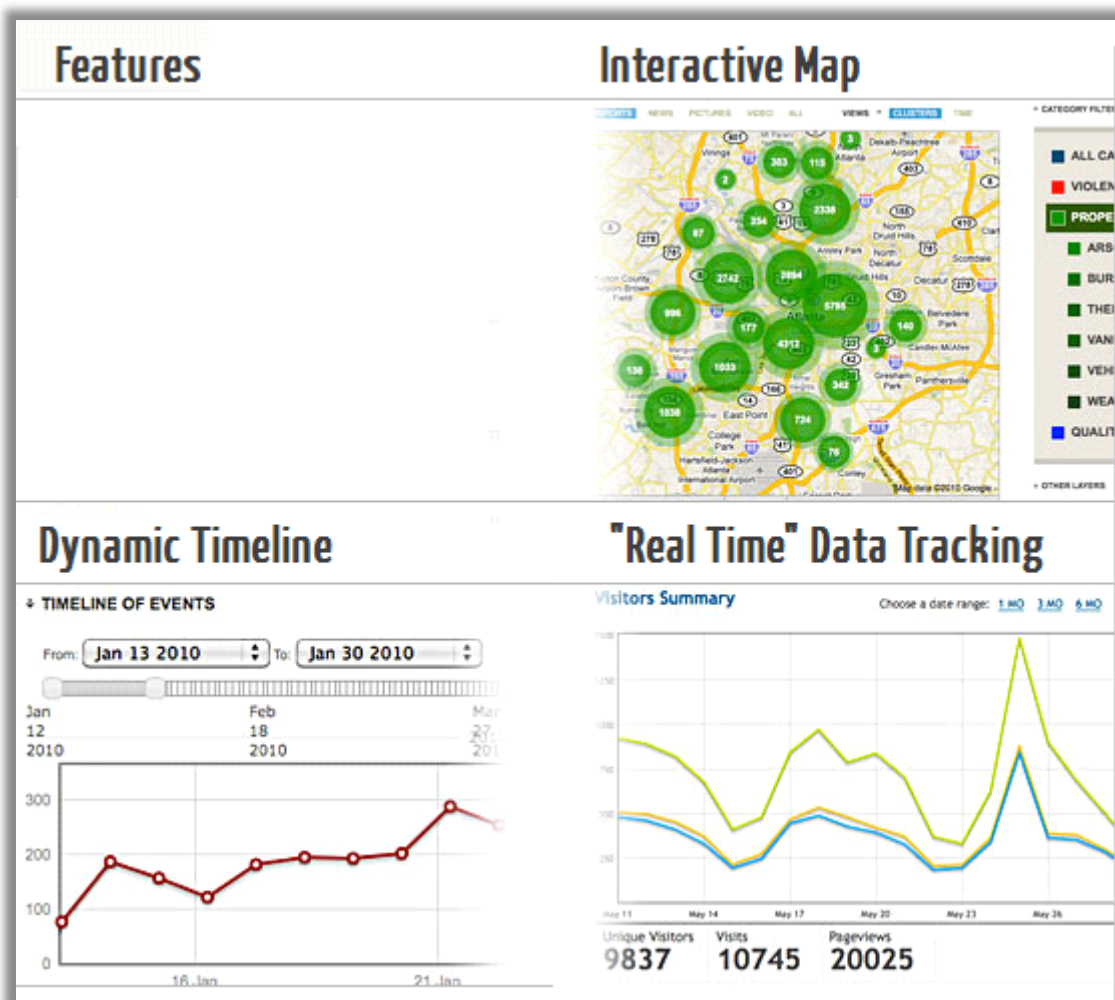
Features

Interactive Map

REPORTS NEWS PICTURES VIDEO ALL VIEWS CLUSTERS TIME

CATEGORY FILTER

ALL CA
VIOLEN
PROPE
ARS
BUR
THE
VAN
VEH
WEA
QUALIT

OTHER LAYERS

303 115 2 2338 254 87 2742 2894 5795 996 177 4312 140 1033 138 342 1038 724 76

Dynamic Timeline

TIMELINE OF EVENTS

From: Jan 13 2010 To: Jan 30 2010

Jan 12 2010
Feb 18 2010
Mar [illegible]

300
200
100
0

16 Jan
21 Jan

"Real Time" Data Tracking

Visitors Summary

Choose a date range: 1 MO 3 MO 6 MO

May 11 May 14 May 17 May 20 May 23 May 26

Unique Visitors 9837
Visits 10745
Pageviews 20025